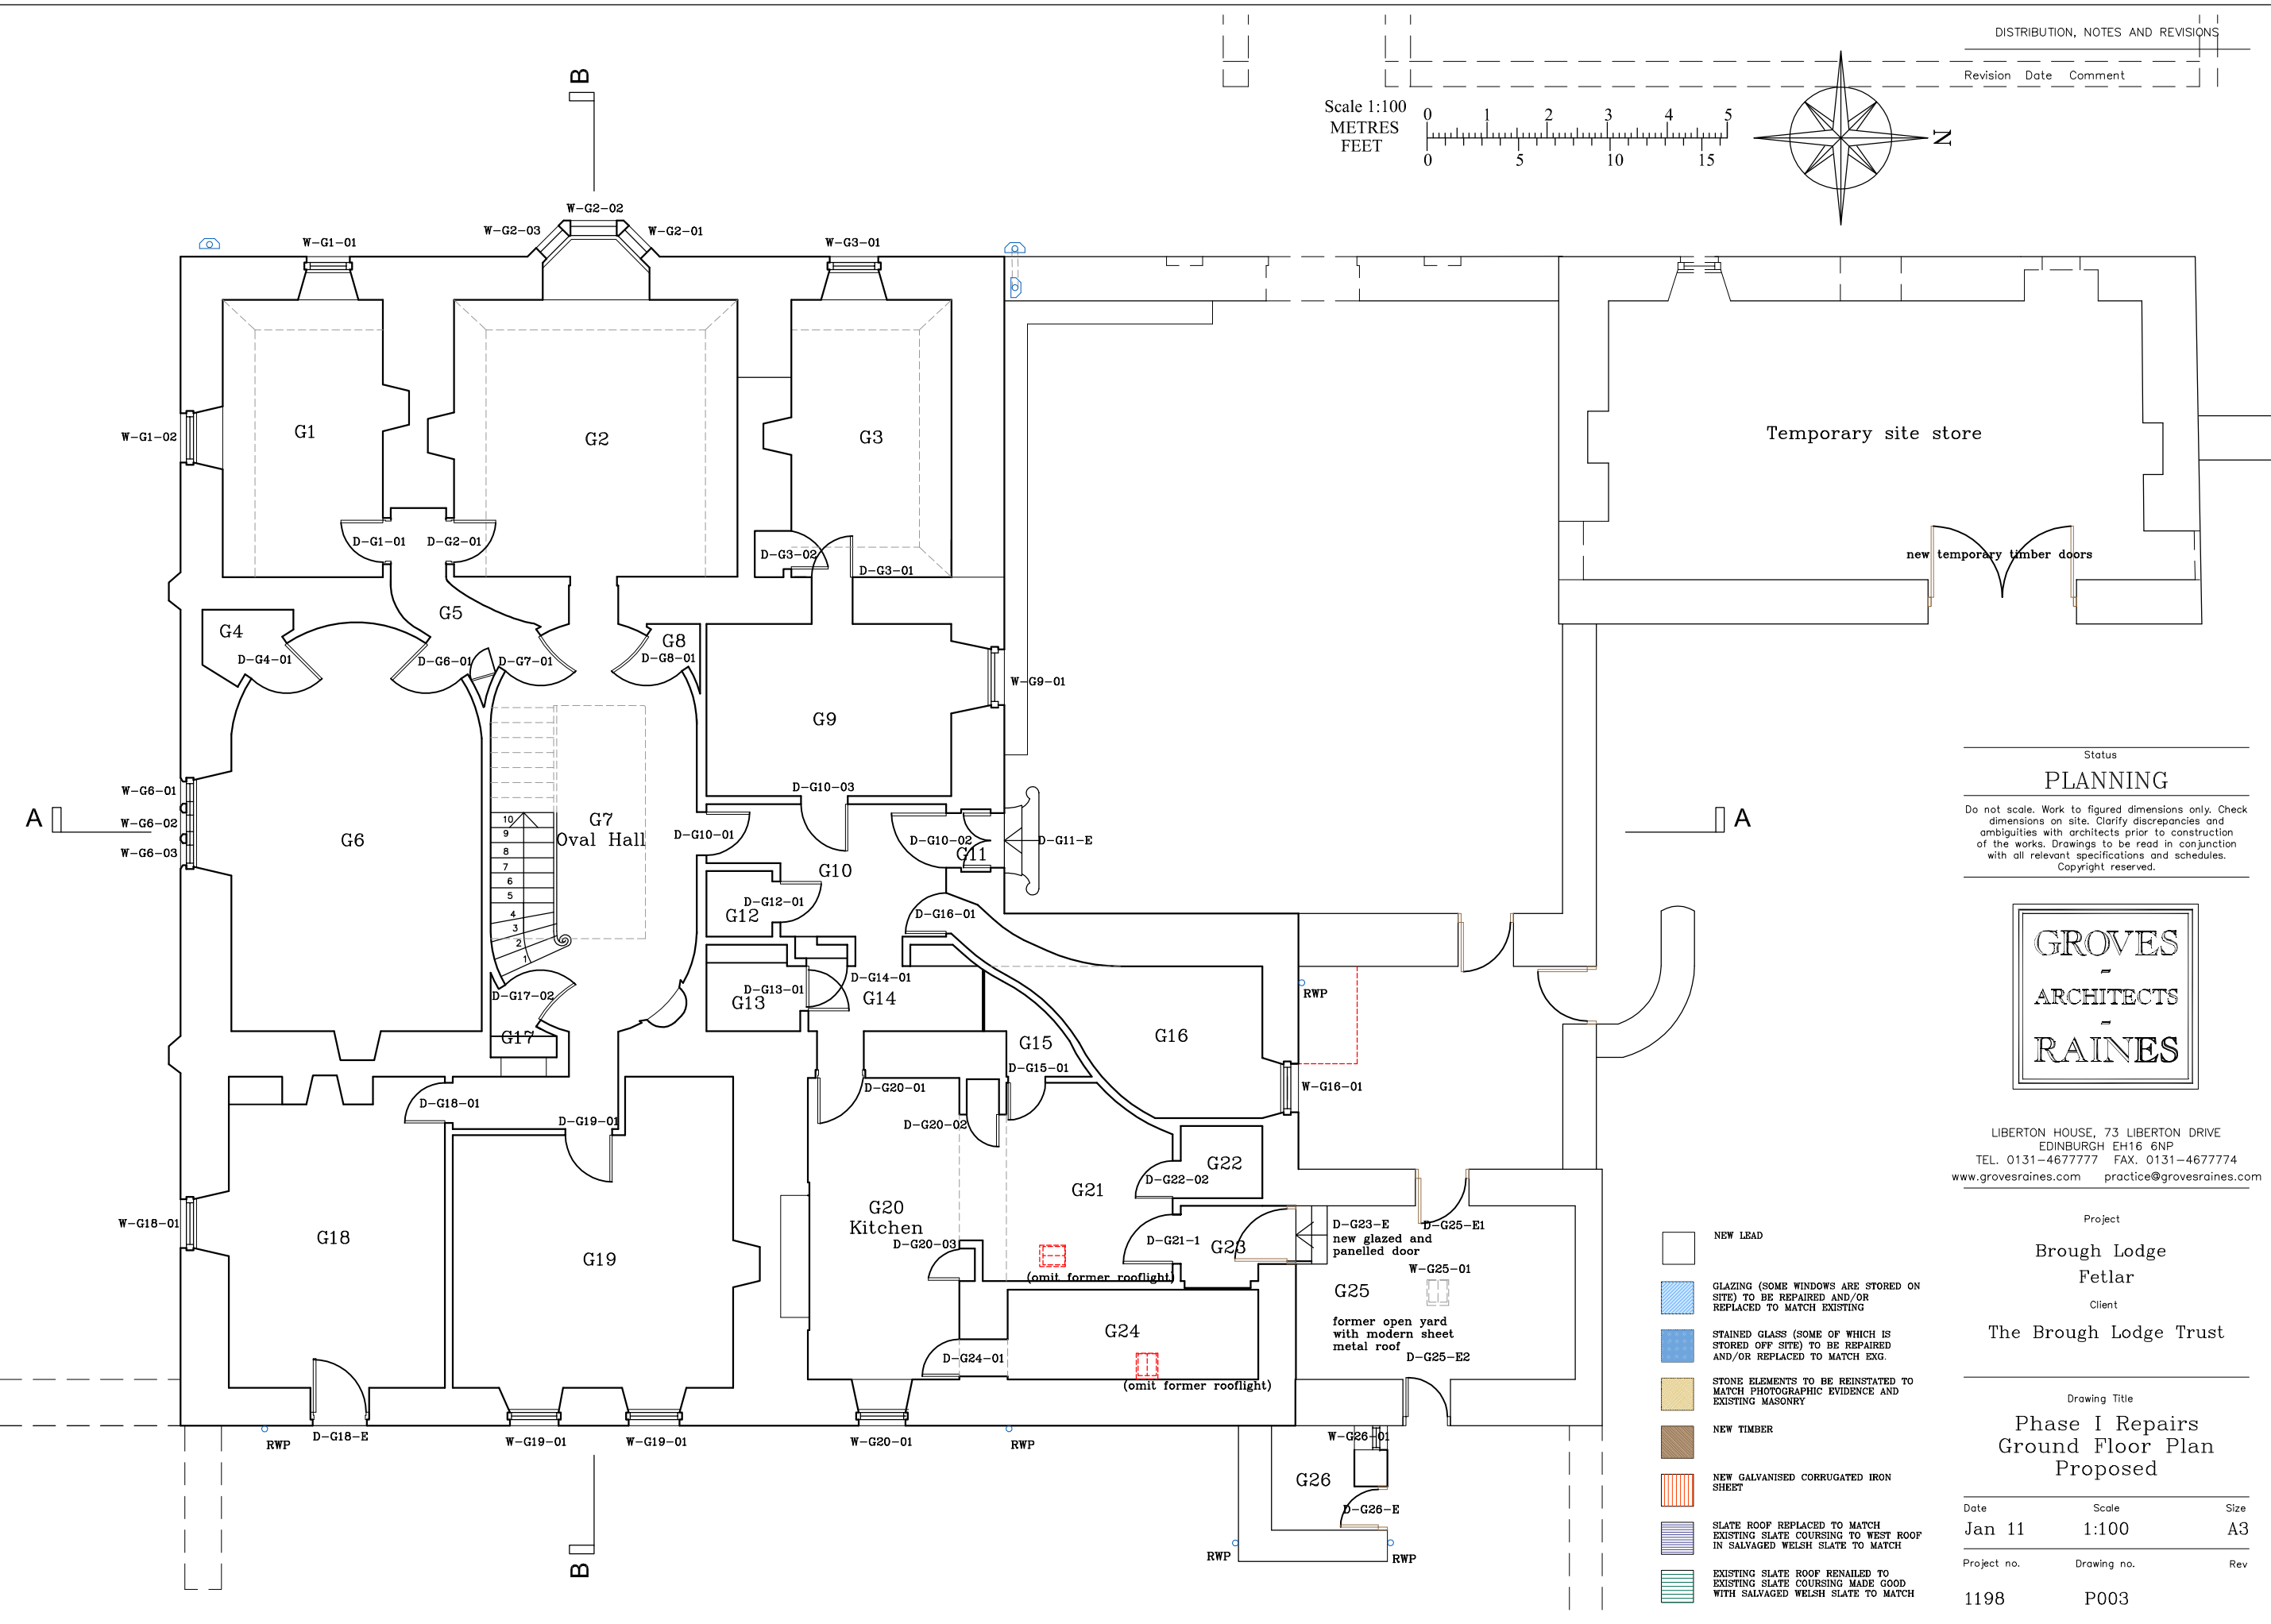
DISTRIBUTION, NOTES AND REVISIONS

Revision Date Comment

Scale 1:100
METRES 0 1 2 3 4 5
FEET 0 5 10 15

N

B

W-G2-02
W-G2-03 W-G2-01
W-G1-01 W-G3-01

W-G1-02

G1 G2 G3

Temporary site store

new temporary timber doors

D-G1-01 D-G2-01
D-G3-02
D-G3-01

G5
G4 G8
D-G4-01 D-G6-01 D-G7-01 D-G8-01

W-G9-01

G9

W-G6-01
A
W-G6-02
W-G6-03

G6

10 9 8 7 6 5 4 3 2 1

G7
Oval Hall

D-G10-03
D-G10-01
D-G10-02
G11
D-G11-E
A

G10
D-G12-01
G12
D-G16-01
D-G13-01
G13
D-G14-01
G14
D-G17-02
G17

G15
D-G15-01
G16
RWP
W-G16-01

D-G18-01
D-G19-01
D-G20-01
D-G20-02

W-G18-01
G18 G19
G20
Kitchen
D-G20-03
G21
G22
D-G22-02
D-G21-1
G23
(omit former rooflight)
D-G23-E
new glazed and panelled door
D-G25-E1
W-G25-01
G25
former open yard with modern sheet metal roof
D-G25-E2

G24
D-G24-01
(omit former rooflight)

RWP D-G18-E W-G19-01 W-G19-01 W-G20-01 RWP

W-G26-01
G26
D-G26-E
RWP RWP

B

Status
PLANNING
Do not scale. Work to figured dimensions only. Check dimensions on site. Clarify discrepancies and ambiguities with architects prior to construction of the works. Drawings to be read in conjunction with all relevant specifications and schedules. Copyright reserved.

GROVES
-
ARCHITECTS
-
RAINES

LIBERTON HOUSE, 73 LIBERTON DRIVE
EDINBURGH EH16 6NP
TEL. 0131-4677777 FAX. 0131-4677774
www.grovesraines.com practice@grovesraines.com

NEW LEAD
GLAZING (SOME WINDOWS ARE STORED ON SITE) TO BE REPAIRED AND/OR REPLACED TO MATCH EXISTING
STAINED GLASS (SOME OF WHICH IS STORED OFF SITE) TO BE REPAIRED AND/OR REPLACED TO MATCH EXG.
STONE ELEMENTS TO BE REINSTATED TO MATCH PHOTOGRAPHIC EVIDENCE AND EXISTING MASONRY
NEW TIMBER
NEW GALVANISED CORRUGATED IRON SHEET
SLATE ROOF REPLACED TO MATCH EXISTING SLATE COURSING TO WEST ROOF IN SALVAGED WELSH SLATE TO MATCH
EXISTING SLATE ROOF RENAILED TO EXISTING SLATE COURSING MADE GOOD WITH SALVAGED WELSH SLATE TO MATCH

Project
Brough Lodge
Fetlar
Client
The Brough Lodge Trust

Drawing Title
Phase I Repairs
Ground Floor Plan
Proposed

| Date | Scale | Size |
|---|---|---|
| Jan 11 | 1:100 | A3 |
| Project no. | Drawing no. | Rev |
| 1198 | P003 | |